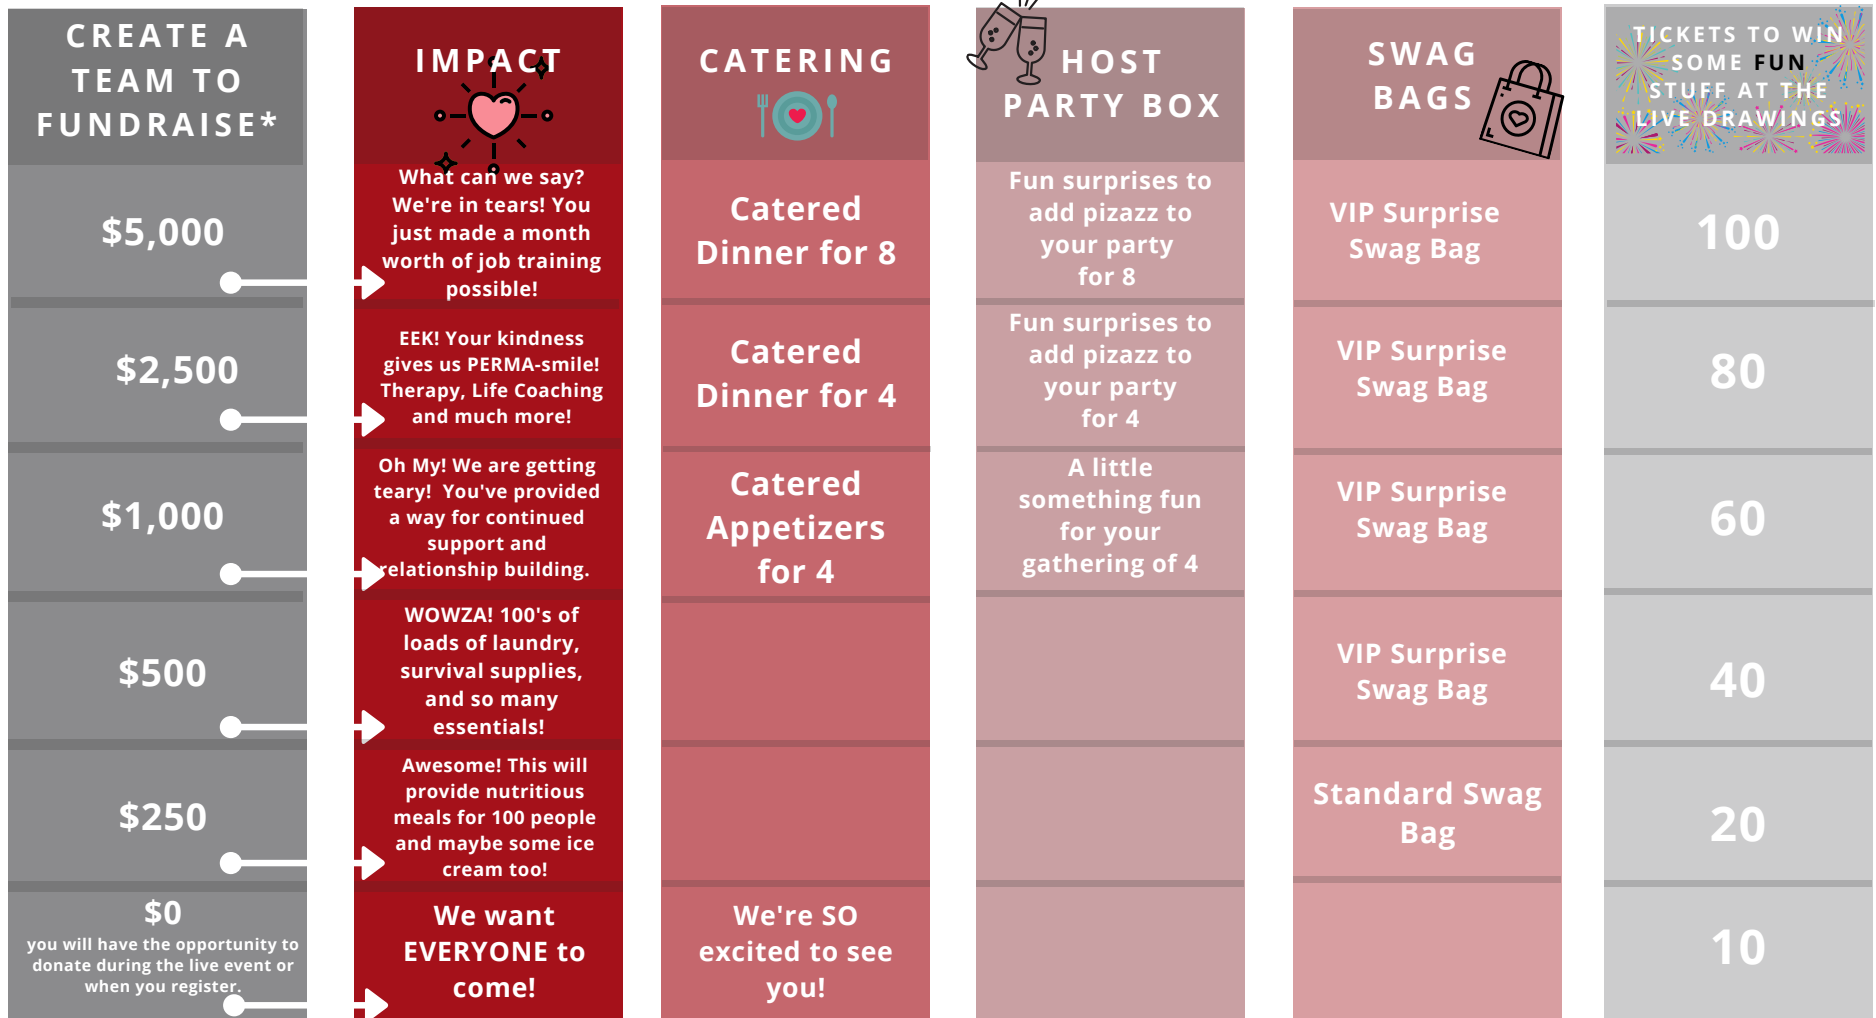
CREATE A TEAM TO FUNDRAISE*

$5,000

$2,500

$1,000

$500

$250

$0
you will have the opportunity to donate during the live event or when you register.

IMPACT

What can we say? We're in tears! You just made a month worth of job training possible!

EEK! Your kindness gives us PERMA-smile! Therapy, Life Coaching and much more!

Oh My! We are getting teary! You've provided a way for continued support and relationship building.

WOWZA! 100's of loads of laundry, survival supplies, and so many essentials!

Awesome! This will provide nutritious meals for 100 people and maybe some ice cream too!

We want EVERYONE to come!

CATERING

Catered Dinner for 8

Catered Dinner for 4

Catered Appetizers for 4

We're SO excited to see you!

HOST PARTY BOX

Fun surprises to add pizazz to your party for 8

Fun surprises to add pizazz to your party for 4

A little something fun for your gathering of 4

SWAG BAGS

VIP Surprise Swag Bag

VIP Surprise Swag Bag

VIP Surprise Swag Bag

VIP Surprise Swag Bag

Standard Swag Bag

TICKETS TO WIN SOME FUN STUFF AT THE LIVE DRAWINGS

100

80

60

40

20

10